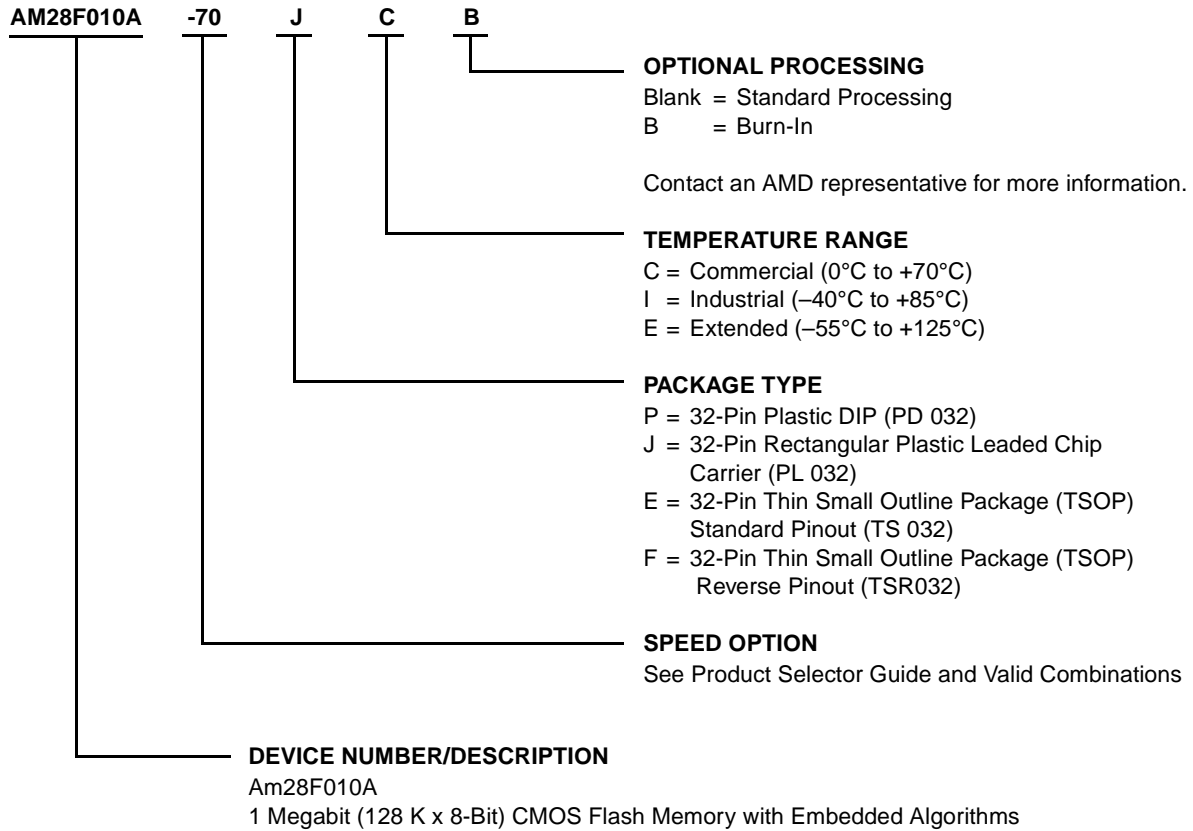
AM28F010A -70 J C B

OPTIONAL PROCESSING
Blank = Standard Processing
B = Burn-In

Contact an AMD representative for more information.

TEMPERATURE RANGE
C = Commercial (0°C to +70°C)
I = Industrial (–40°C to +85°C)
E = Extended (–55°C to +125°C)

PACKAGE TYPE
P = 32-Pin Plastic DIP (PD 032)
J = 32-Pin Rectangular Plastic Leaded Chip Carrier (PL 032)
E = 32-Pin Thin Small Outline Package (TSOP) Standard Pinout (TS 032)
F = 32-Pin Thin Small Outline Package (TSOP) Reverse Pinout (TSR032)

SPEED OPTION
See Product Selector Guide and Valid Combinations

DEVICE NUMBER/DESCRIPTION
Am28F010A
1 Megabit (128 K x 8-Bit) CMOS Flash Memory with Embedded Algorithms